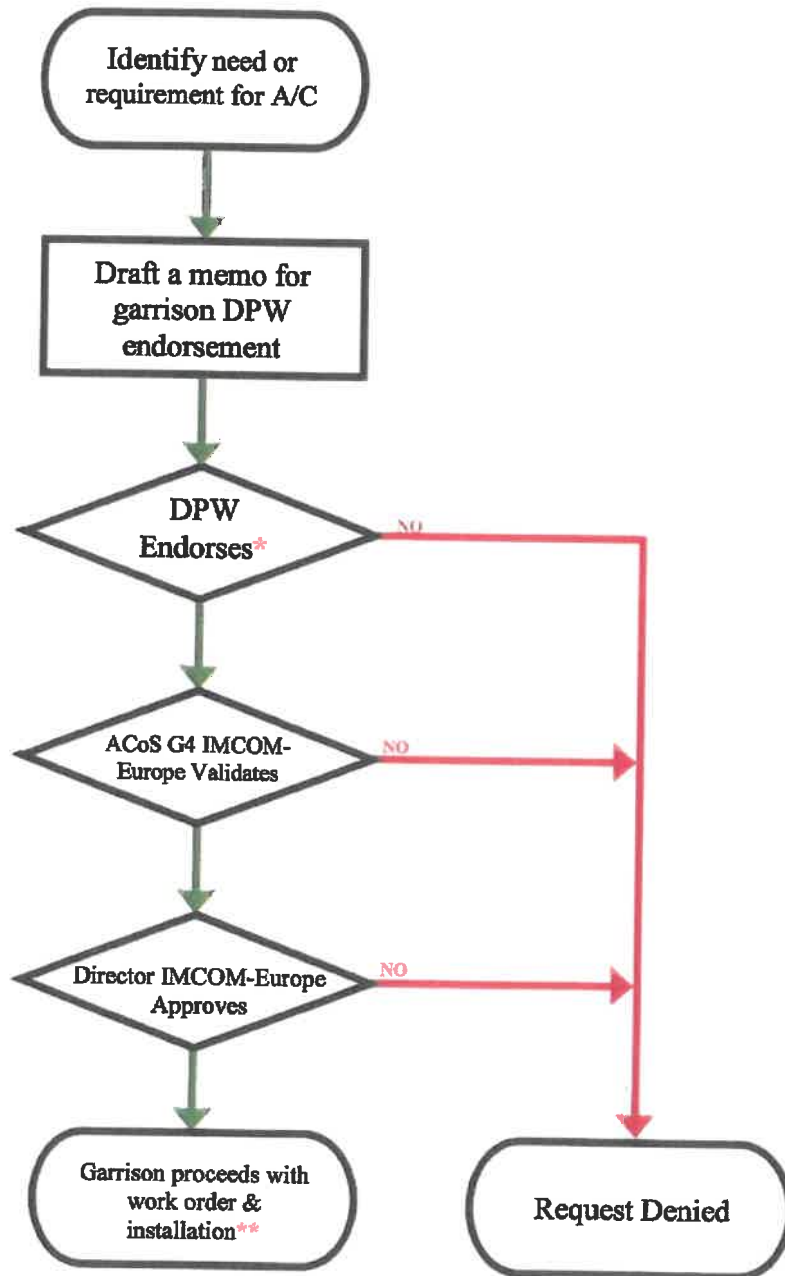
Identify need or requirement for A/C

Draft a memo for garrison DPW endorsement

DPW Endorses*

NO

ACoS G4 IMCOM-Europe Validates

NO

Director IMCOM-Europe Approves

NO

Garrison proceeds with work order & installation**

Request Denied